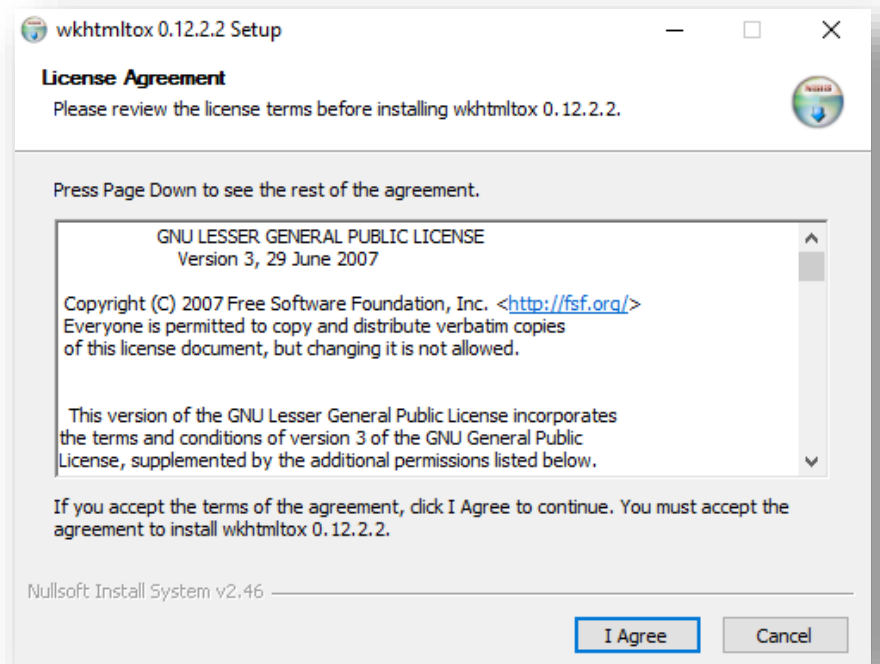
wkhtmltox 0.12.2.2 Setup

License Agreement
Please review the license terms before installing wkhtmltox 0.12.2.2.

Press Page Down to see the rest of the agreement.

GNU LESSER GENERAL PUBLIC LICENSE
Version 3, 29 June 2007

Copyright (C) 2007 Free Software Foundation, Inc. <http://fsf.org/>
Everyone is permitted to copy and distribute verbatim copies
of this license document, but changing it is not allowed.

This version of the GNU Lesser General Public License incorporates the terms and conditions of version 3 of the GNU General Public License, supplemented by the additional permissions listed below.

If you accept the terms of the agreement, click I Agree to continue. You must accept the agreement to install wkhtmltox 0.12.2.2.

Nullsoft Install System v2.46

I Agree

Cancel